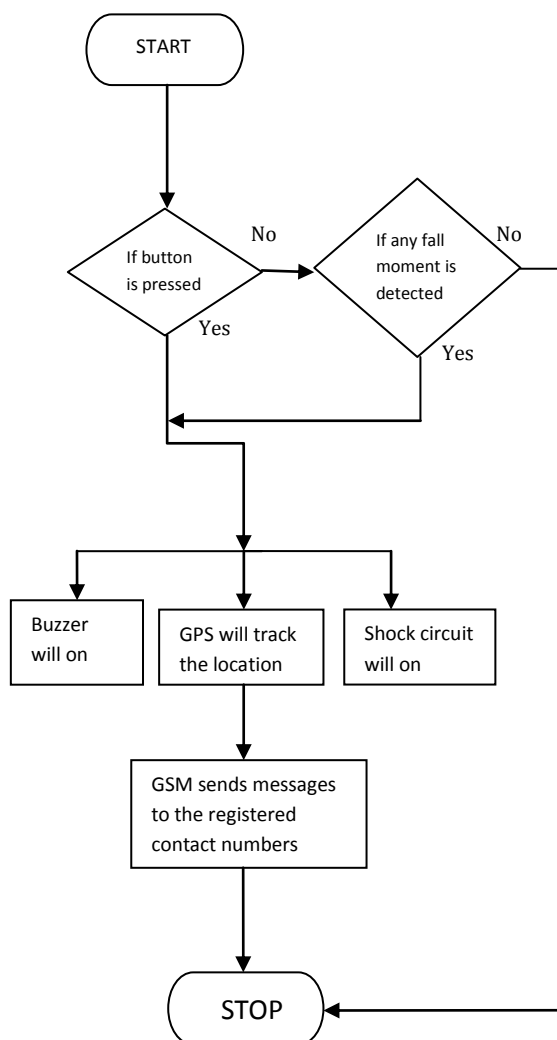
START

If button is pressed

No

Yes

If any fall moment is detected

No

Yes

Buzzer will on

GPS will track the location

Shock circuit will on

GSM sends messages to the registered contact numbers

STOP